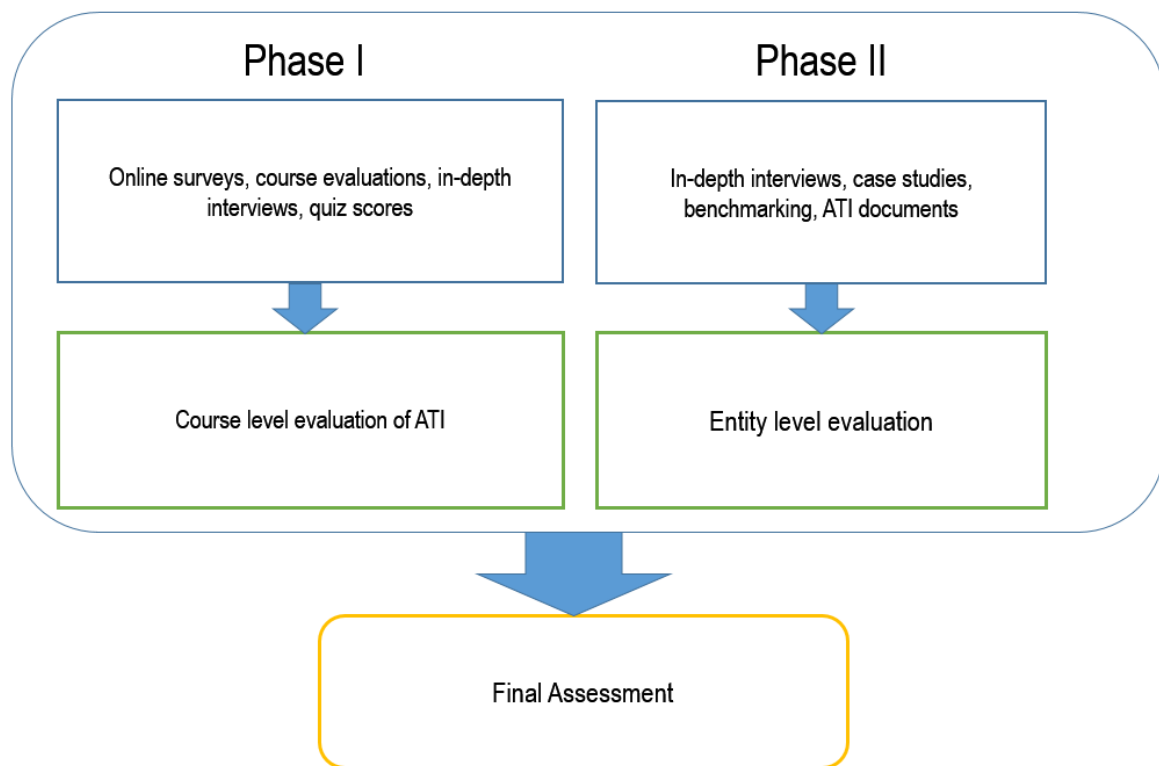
Phase I

Online surveys, course evaluations, in-depth interviews, quiz scores

Course level evaluation of ATI

Phase II

In-depth interviews, case studies, benchmarking, ATI documents

Entity level evaluation

Final Assessment